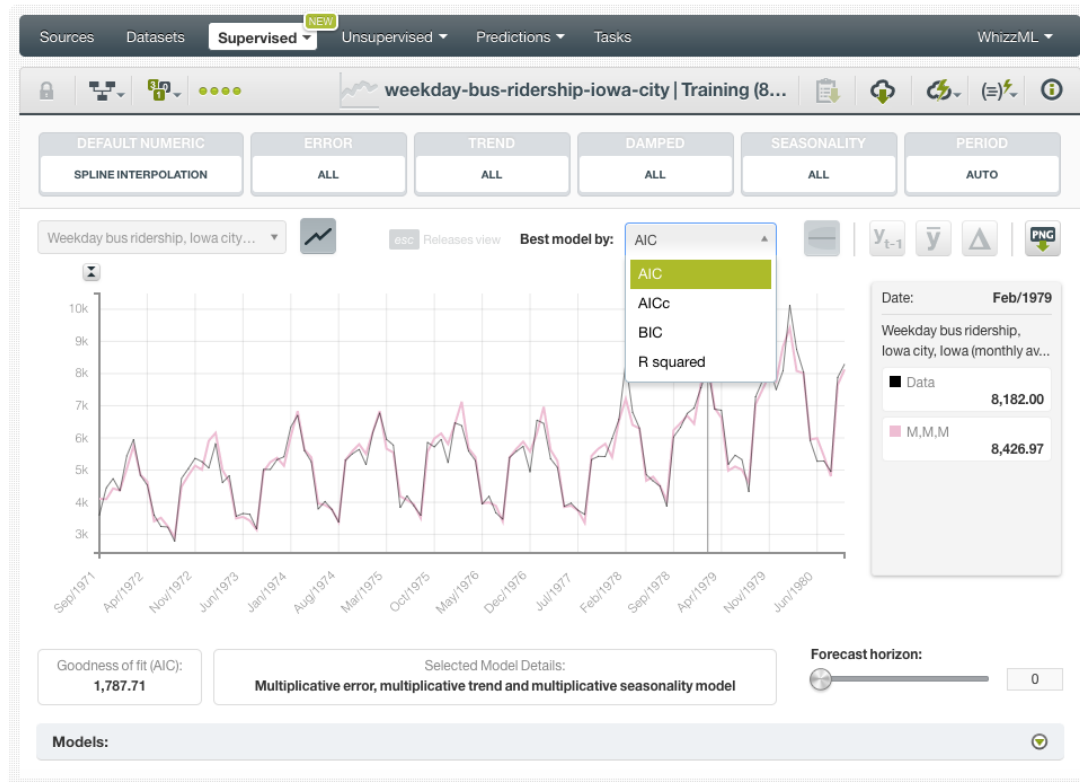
Sources Datasets Supervised NEW Unsupervised Predictions Tasks WhizzML

weekday-bus-ridership-iowa-city | Training (8...

DEFAULT NUMERIC
SPLINE INTERPOLATION

ERROR
ALL

TREND
ALL

DAMPED
ALL

SEASONALITY
ALL

PERIOD
AUTO

Weekday bus ridership, Iowa city...

esc Releases view

Best model by: AIC

AIC
AICc
BIC
R squared

$y_{t-1}$ $\bar{y}$ $\Delta$ PNG

10k
9k
8k
7k
6k
5k
4k
3k

Sep/1971 Apr/1972 Nov/1972 Jun/1973 Jan/1974 Aug/1974 Mar/1975 Oct/1975 May/1976 Dec/1976 Jul/1977 Feb/1978 Sep/1978 Apr/1979 Nov/1979 Jun/1980

Date: Feb/1979

Weekday bus ridership, Iowa city, Iowa (monthly av...

Data
8,182.00

M,M,M
8,426.97

Goodness of fit (AIC):
1,787.71

Selected Model Details:
Multiplicative error, multiplicative trend and multiplicative seasonality model

Forecast horizon:
0

Models: